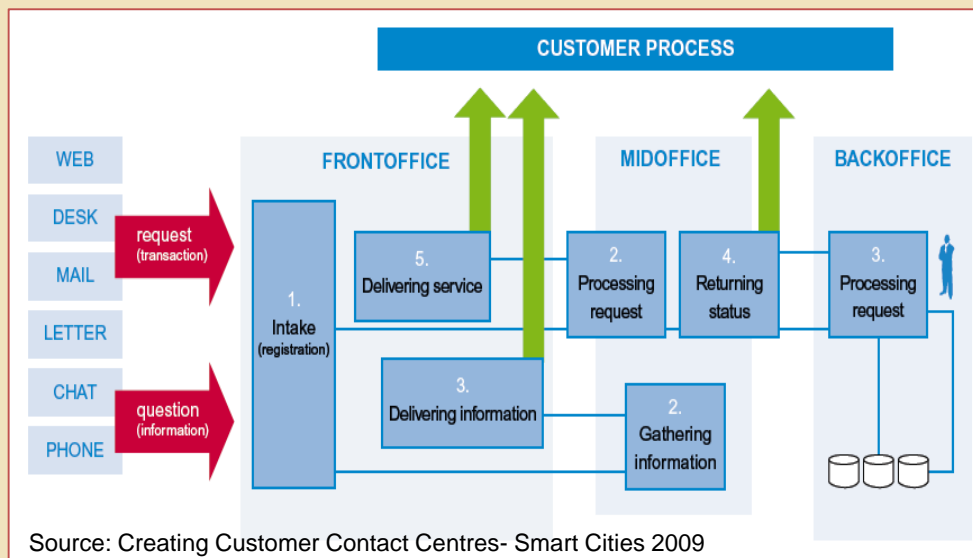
CUSTOMER PROCESS

WEB
DESK
MAIL
LETTER
CHAT
PHONE

request (transaction)
question (information)

FRONTOFFICE
MIDOFFICE
BACKOFFICE

1. Intake (registration)
5. Delivering service
3. Delivering information
2. Processing request
4. Returning status
2. Gathering information
3. Processing request

Source: Creating Customer Contact Centres- Smart Cities 2009